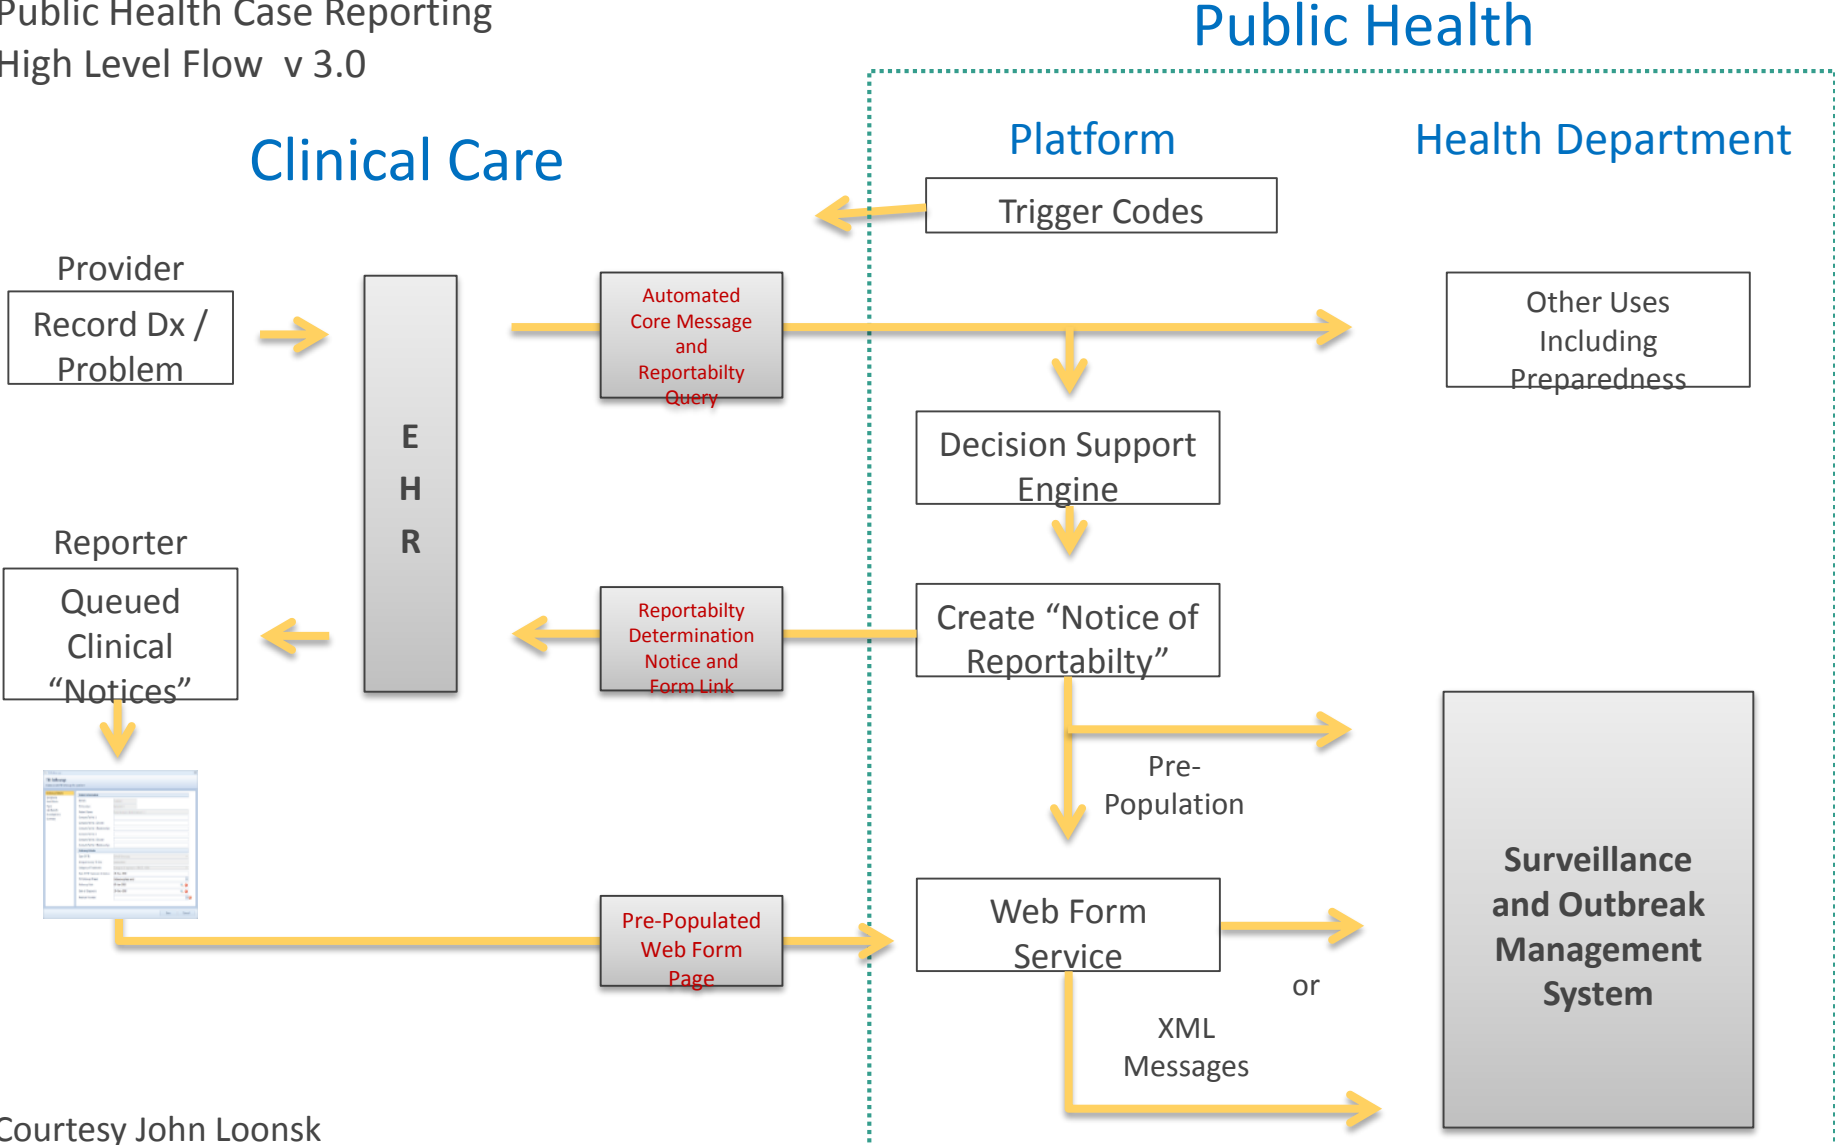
Public Health Case Reporting
High Level Flow v 3.0

Public Health

Clinical Care

Platform

Health Department

Trigger Codes

Provider

Record Dx / Problem

E
H
R

Automated Core Message and Reportabilty Query

Other Uses Including Preparedness

Decision Support Engine

Reporter

Queued Clinical “Notices”

Reportabilty Determination Notice and Form Link

Create “Notice of Reportabilty”

Pre-Population

Surveillance and Outbreak Management System

Pre-Populated Web Form Page

Web Form Service

or

XML Messages

Courtesy John Loonsk